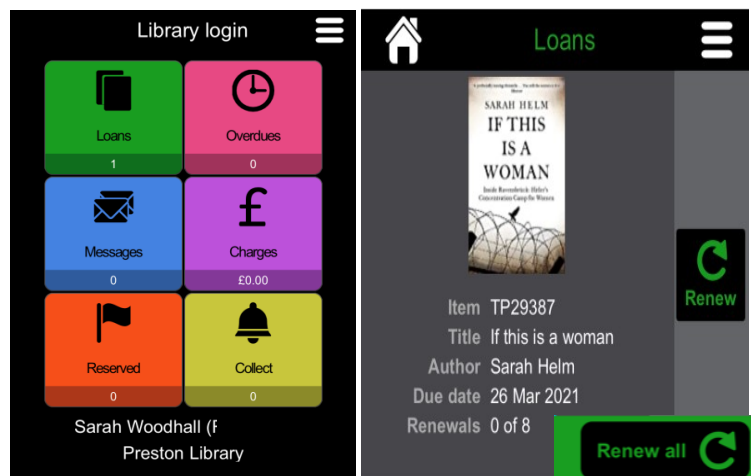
Library login

Loans
1

Overdues
0

Messages
0

Charges
£0.00

Reserved
0

Collect
0

Sarah Woodhall (F

Preston Library

Loans

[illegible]
SARAH HELM
IF THIS IS A WOMAN
Inside Ravensbrück: Hitler's Concentration Camp for Women

Renew

Item TP29387
Title If this is a woman
Author Sarah Helm
Due date 26 Mar 2021
Renewals 0 of 8

Renew all